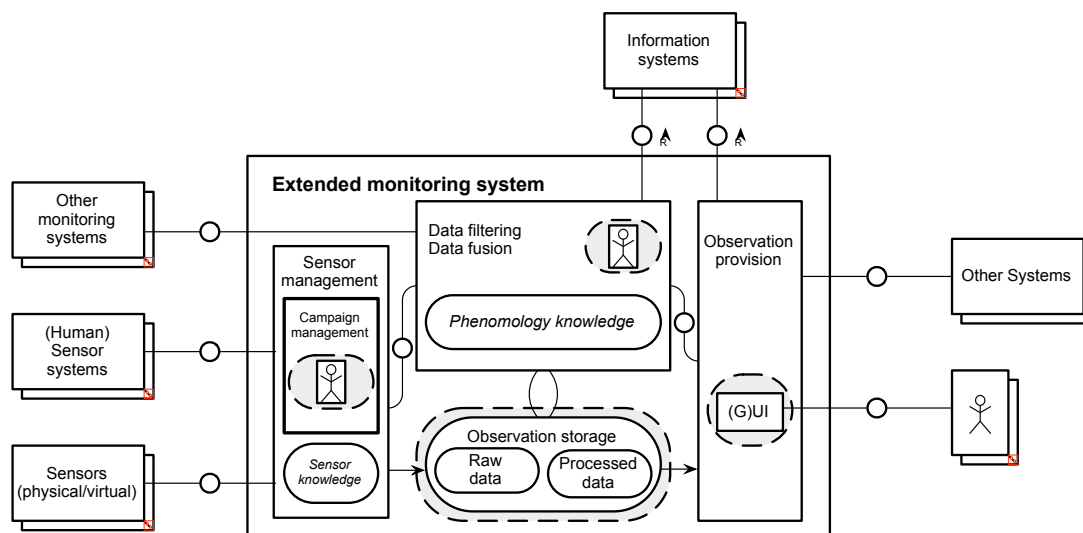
Information systems

R

R

Extended monitoring system

Other monitoring systems

Data filtering
Data fusion

Observation provision

Sensor management

Other Systems

Campaign management

Phenomology knowledge

(Human) Sensor systems

(G)UI

Observation storage

Sensors (physical/virtual)

Sensor knowledge

Raw data

Processed data